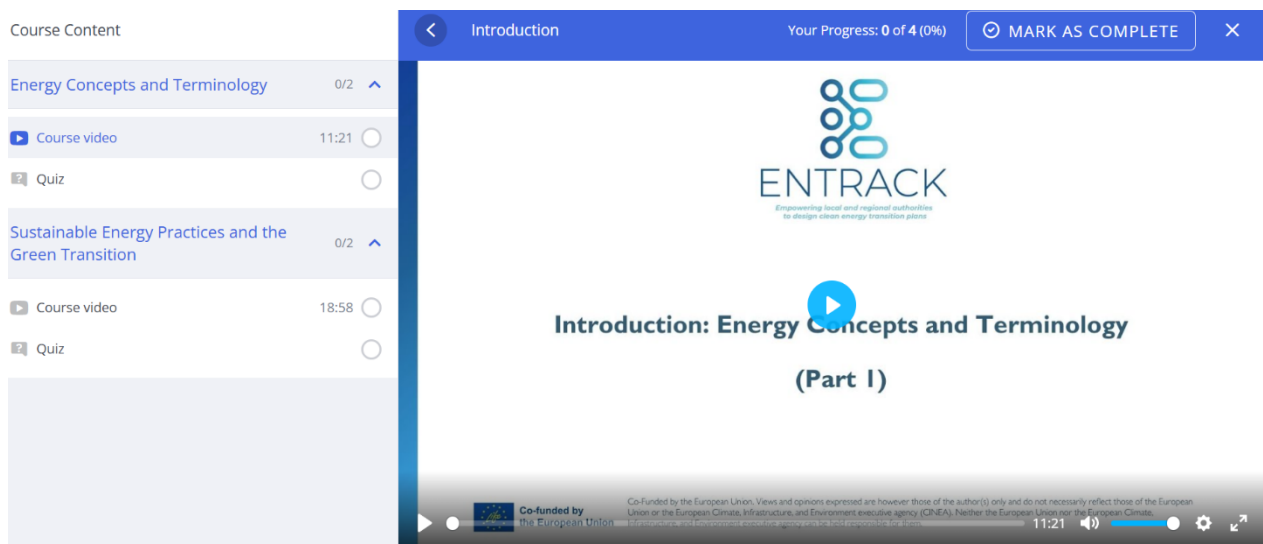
Course Content

Energy Concepts and Terminology 0/2

Course video 11:21

Quiz

Sustainable Energy Practices and the Green Transition 0/2

Course video 18:58

Quiz

Introduction

Your Progress: 0 of 4 (0%)

MARK AS COMPLETE

ENTRACK

Empowering local and regional authorities to design clean energy transition plans

Introduction: Energy Concepts and Terminology

(Part 1)

Co-funded by the European Union

Co-Funded by the European Union. Views and opinions expressed are however those of the author(s) only and do not necessarily reflect those of the European Union or the European Climate, Infrastructure, and Environment executive agency (CINEA). Neither the European Union nor the European Climate, Infrastructure, and Environment executive agency can be held responsible for them.

11:21